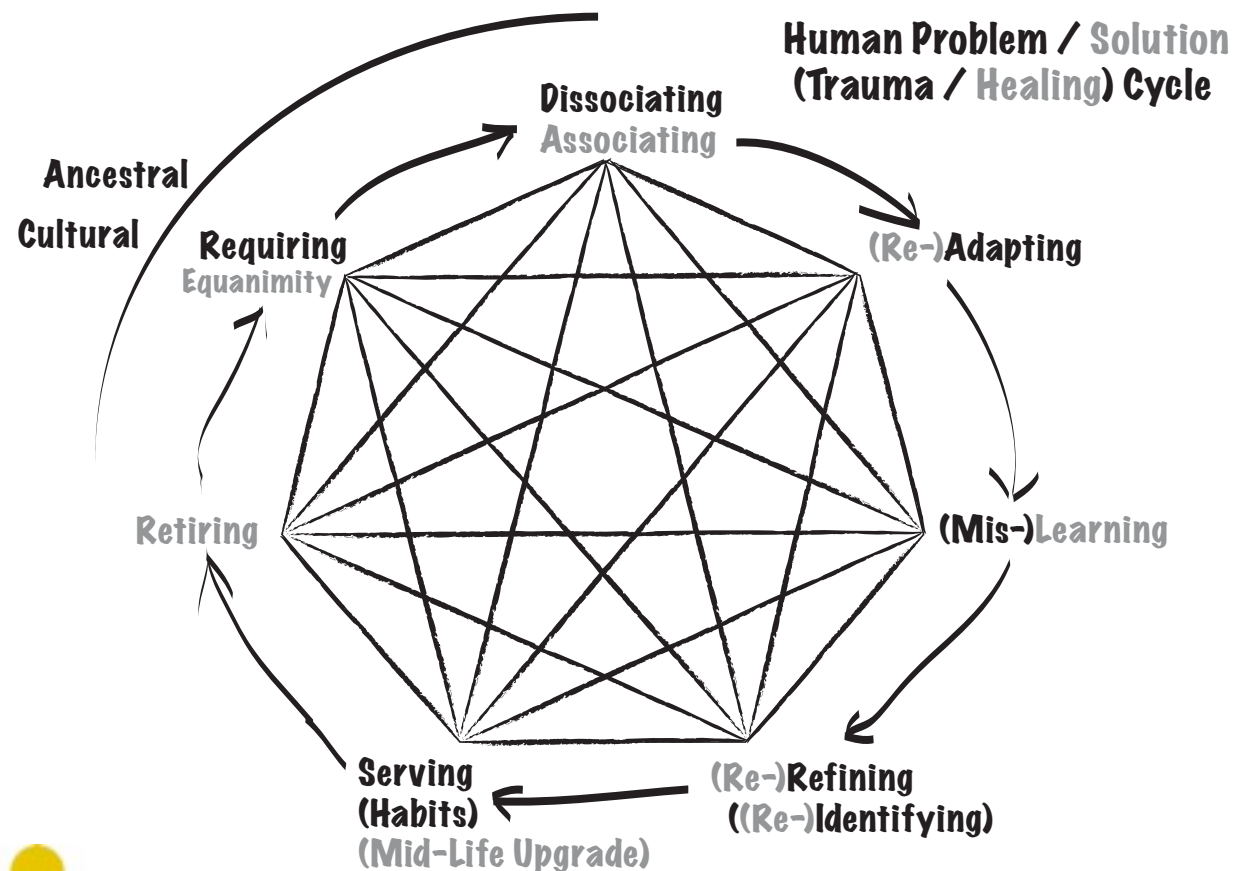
Human Problem / Solution
(Trauma / Healing) Cycle

Ancestral

Cultural

Dissociating
Associating

Requiring
Equanimity

(Re-)Adapting

Retiring

(Mis-)Learning

Serving
(Habits)
(Mid-Life Upgrade)

(Re-)Refining
((Re-)Identifying)